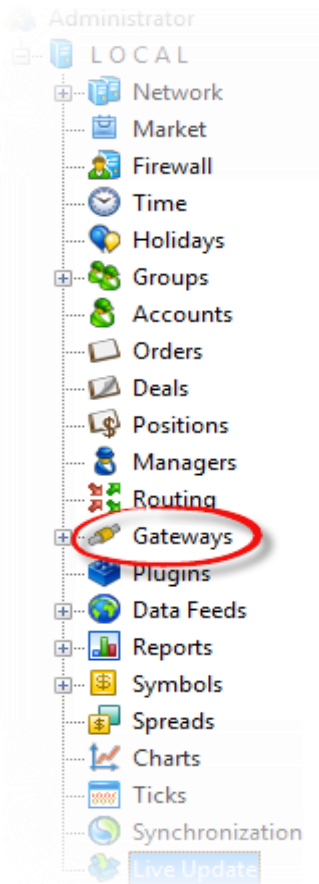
Administrator
LOCAL
Network
Market
Firewall
Time
Holidays
Groups
Accounts
Orders
Deals
Positions
Managers
Routing
Gateways
Plugins
Data Feeds
Reports
Symbols
Spreads
Charts
Ticks
Synchronization
Live Update